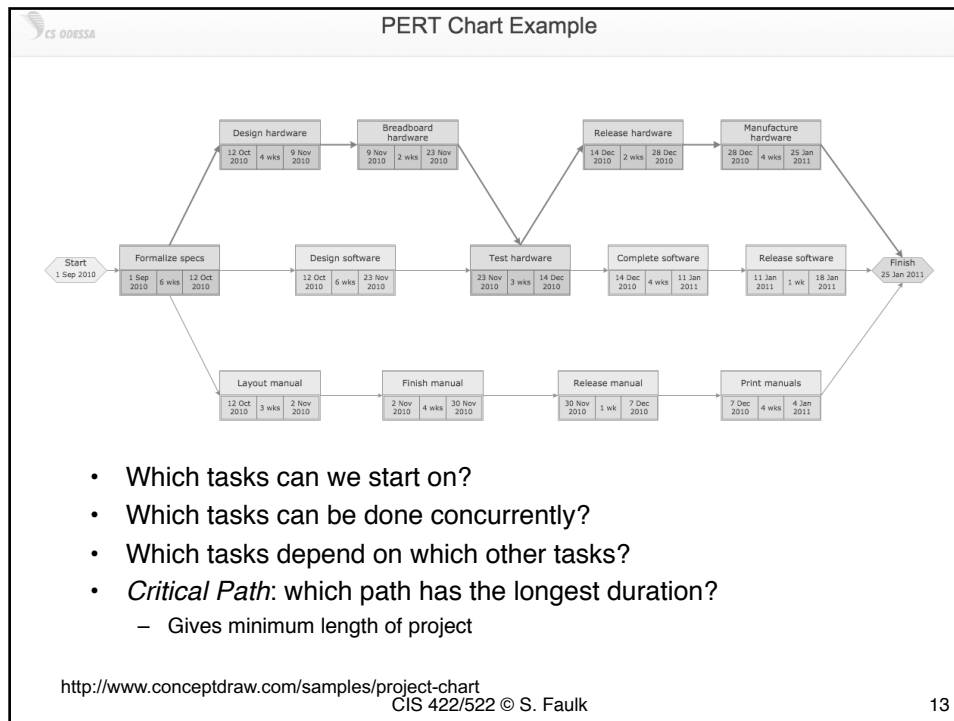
CS ODESSA

PERT Chart Example

Design hardware
12 Oct 2010 | 4 wks | 9 Nov 2010

Breadboard hardware
9 Nov 2010 | 2 wks | 23 Nov 2010

Release hardware
14 Dec 2010 | 2 wks | 28 Dec 2010

Manufacture hardware
28 Dec 2010 | 4 wks | 25 Jan 2011

Start
1 Sep 2010

Formalize specs
1 Sep 2010 | 6 wks | 12 Oct 2010

Design software
12 Oct 2010 | 6 wks | 23 Nov 2010

Test hardware
23 Nov 2010 | 3 wks | 14 Dec 2010

Complete software
14 Dec 2010 | 4 wks | 11 Jan 2011

Release software
11 Jan 2011 | 1 wk | 18 Jan 2011

Finish
25 Jan 2011

Layout manual
12 Oct 2010 | 3 wks | 2 Nov 2010

Finish manual
2 Nov 2010 | 4 wks | 30 Nov 2010

Release manual
30 Nov 2010 | 1 wk | 7 Dec 2010

Print manuals
7 Dec 2010 | 4 wks | 4 Jan 2011

• Which tasks can we start on?
• Which tasks can be done concurrently?
• Which tasks depend on which other tasks?
• *Critical Path*: which path has the longest duration?
– Gives minimum length of project

http://www.conceptdraw.com/samples/project-chart
CIS 422/522 © S. Faulk

13